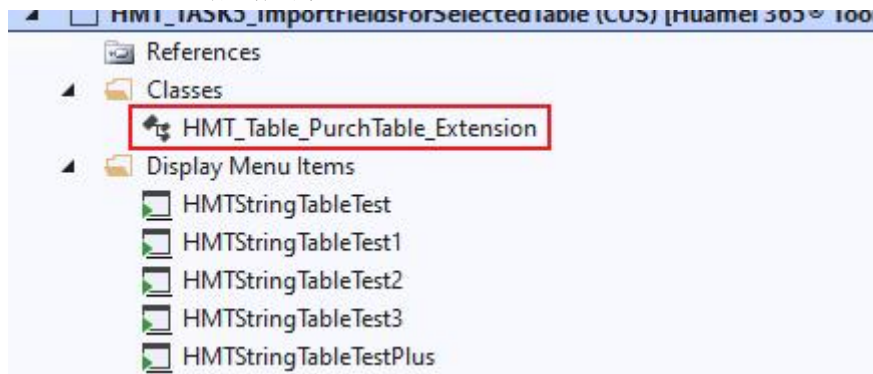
HMT_TASK5_ImportFieldsForSelectedTable (CUS) [Huamei 365® Too

References

Classes

HMT_Table_PurchTable_Extension

Display Menu Items

HMTStringTableTest

HMTStringTableTest1

HMTStringTableTest2

HMTStringTableTest3

HMTStringTableTestPlus